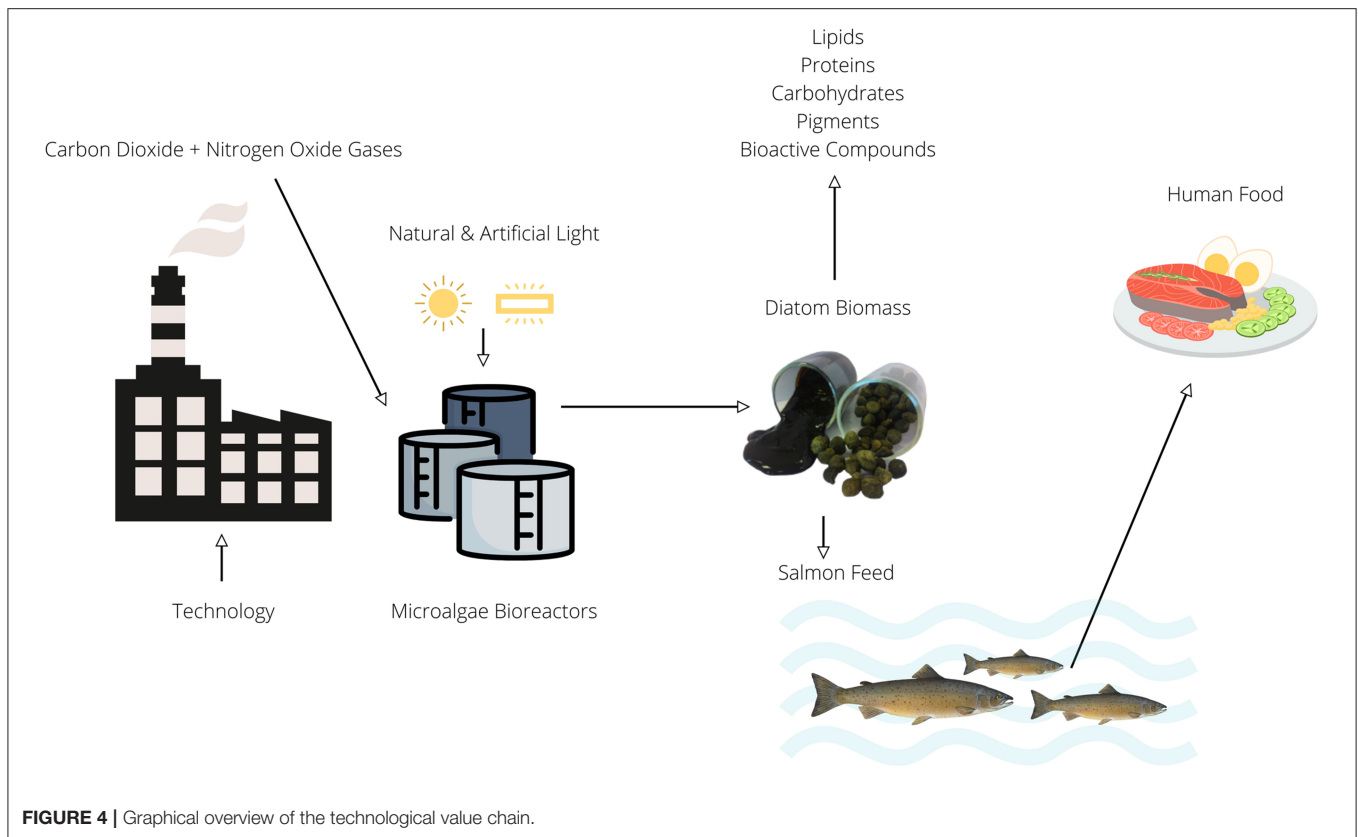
Lipids
Proteins
Carbohydrates
Pigments
Bioactive Compounds

Carbon Dioxide + Nitrogen Oxide Gases

Human Food

Natural & Artificial Light

Diatom Biomass

Salmon Feed

Technology

Microalgae Bioreactors

FIGURE 4 | Graphical overview of the technological value chain.